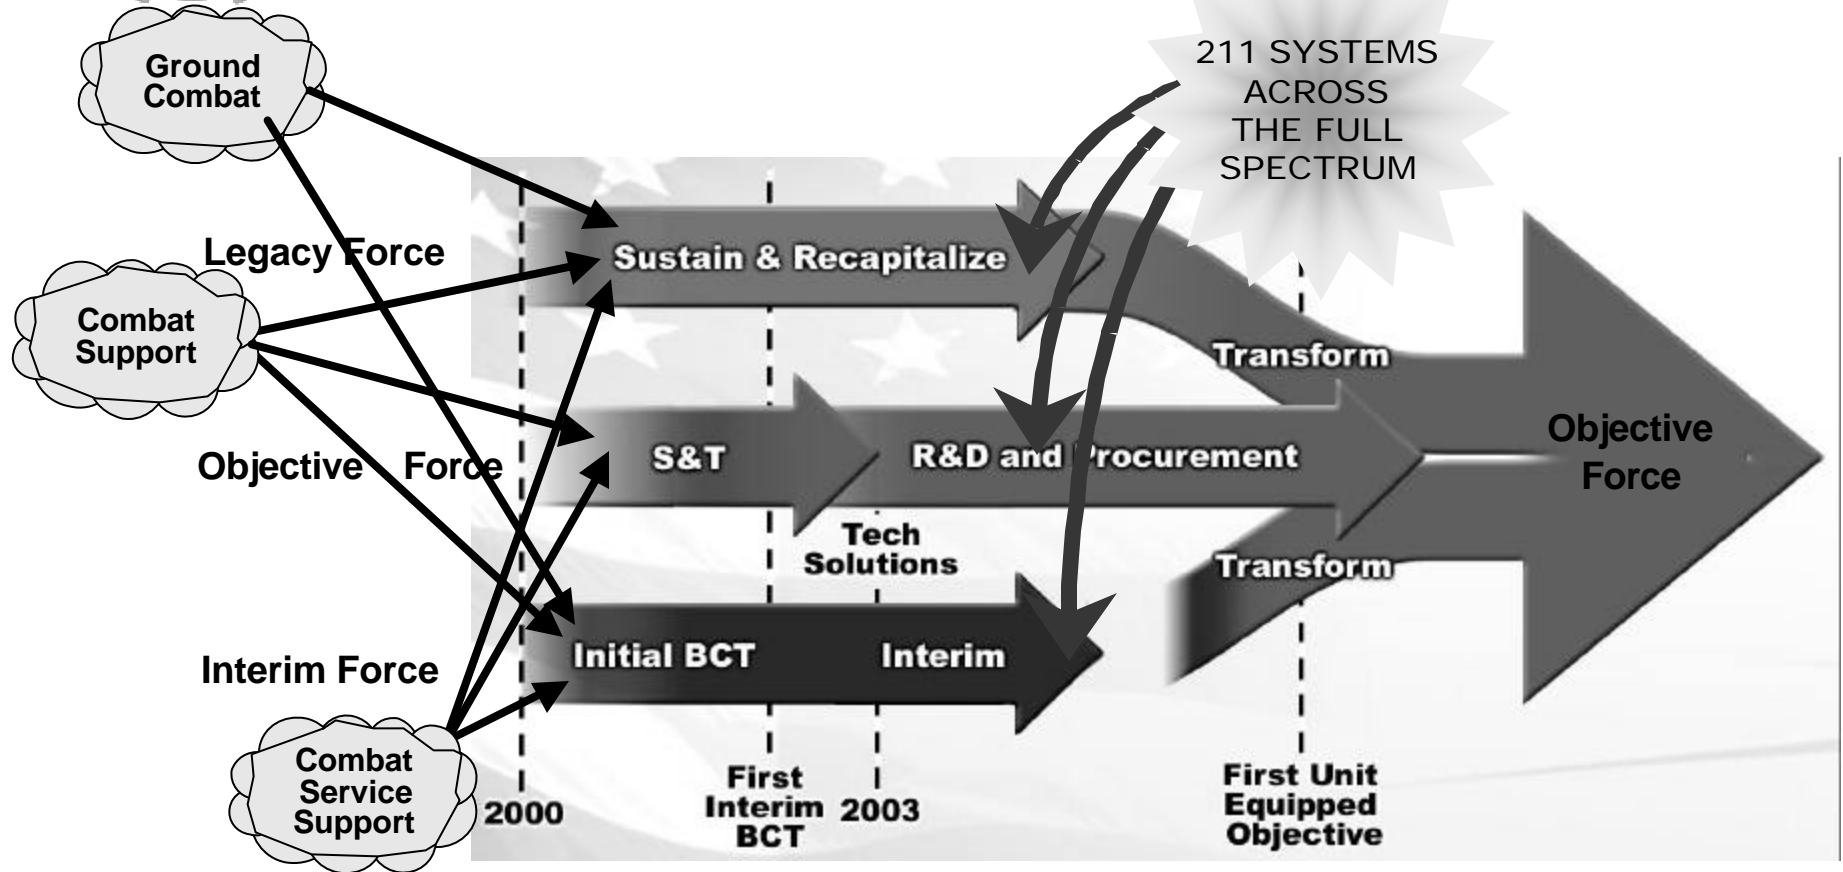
Ground Combat

211 SYSTEMS ACROSS THE FULL SPECTRUM

Legacy Force

Sustain & Recapitalize

Combat Support

Transform

Objective Force

S&T

R&D and Procurement

Objective Force

Tech Solutions

Transform

Interim Force

Initial BCT

Interim

Combat Service Support

2000

First Interim BCT

2003

First Unit Equipped Objective